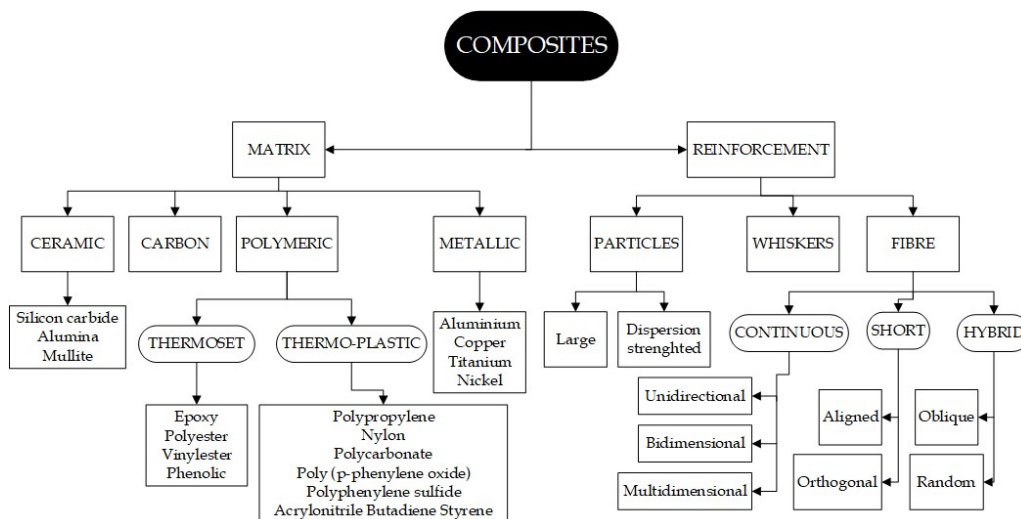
COMPOSITES

MATRIX

REINFORCEMENT

CERAMIC

CARBON

POLYMERIC

METALLIC

PARTICLES

WHISKERS

FIBRE

Silicon carbide
Alumina
Mullite

THERMOSET

THERMO-PLASTIC

Aluminium
Copper
Titanium
Nickel

Large

Dispersion strenghted

CONTINUOUS

SHORT

HYBRID

Epoxy
Polyester
Vinylester
Phenolic

Polypropylene
Nylon
Polycarbonate
Poly (p-phenylene oxide)
Polyphenylene sulfide
Acrylonitrile Butadiene Styrene

Unidirectional

Bidimensional

Multidimensional

Aligned

Orthogonal

Oblique

Random